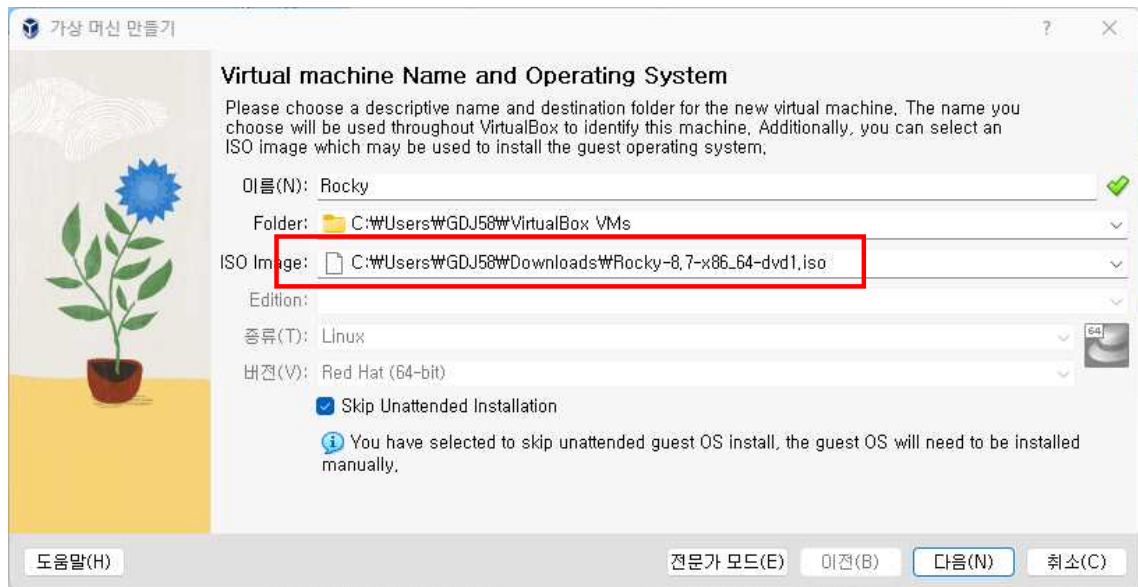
가상 머신 만들기

?

Virtual machine Name and Operating System

Please choose a descriptive name and destination folder for the new virtual machine. The name you choose will be used throughout VirtualBox to identify this machine. Additionally, you can select an ISO image which may be used to install the guest operating system.

이름(N): Rocky

Folder: C:₩Users₩GDJ58₩VirtualBox VMs

ISO Image: C:₩Users₩GDJ58₩Downloads₩Rocky-8.7-x86_64-dvd1.iso

Edition:

종류(T): Linux

버전(V): Red Hat (64-bit)

64

Skip Unattended Installation

You have selected to skip unattended guest OS install, the guest OS will need to be installed manually.

도움말(H)

전문가 모드(E)

이전(B)

다음(N)

취소(C)